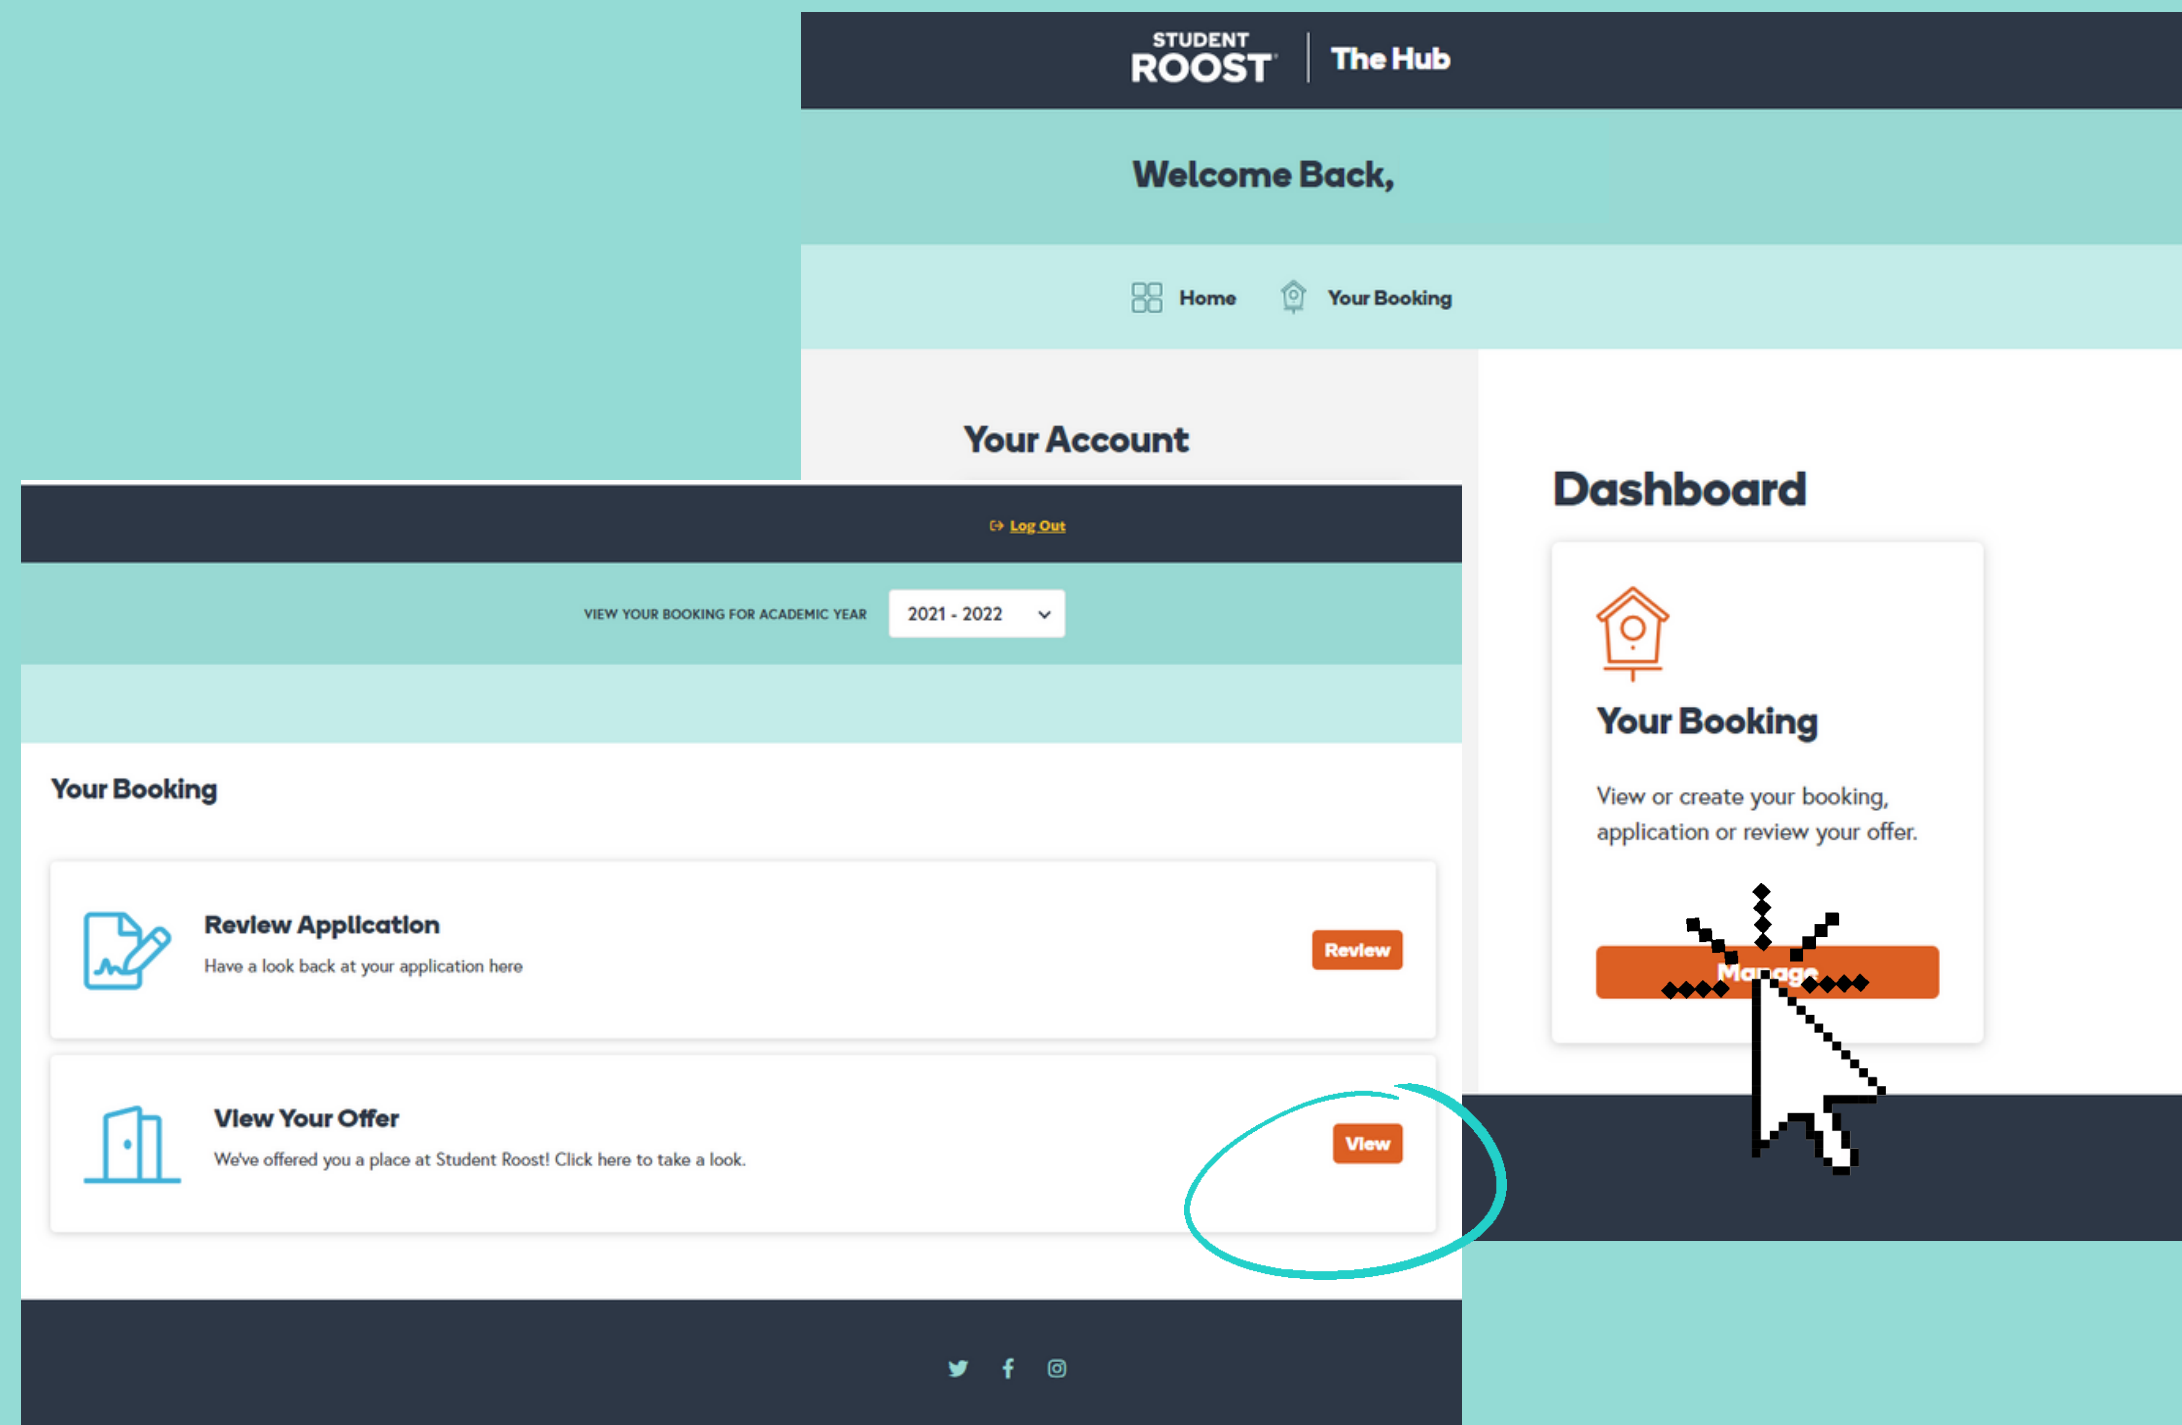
STUDENT ROOST | The Hub

Welcome Back,

Home Your Booking

Your Account

Log Out

VIEW YOUR BOOKING FOR ACADEMIC YEAR 2021 - 2022

Your Booking

Review Application
Have a look back at your application here
Review

View Your Offer
We've offered you a place at Student Roost! Click here to take a look.
View

Dashboard

Your Booking

View or create your booking, application or review your offer.

Manage